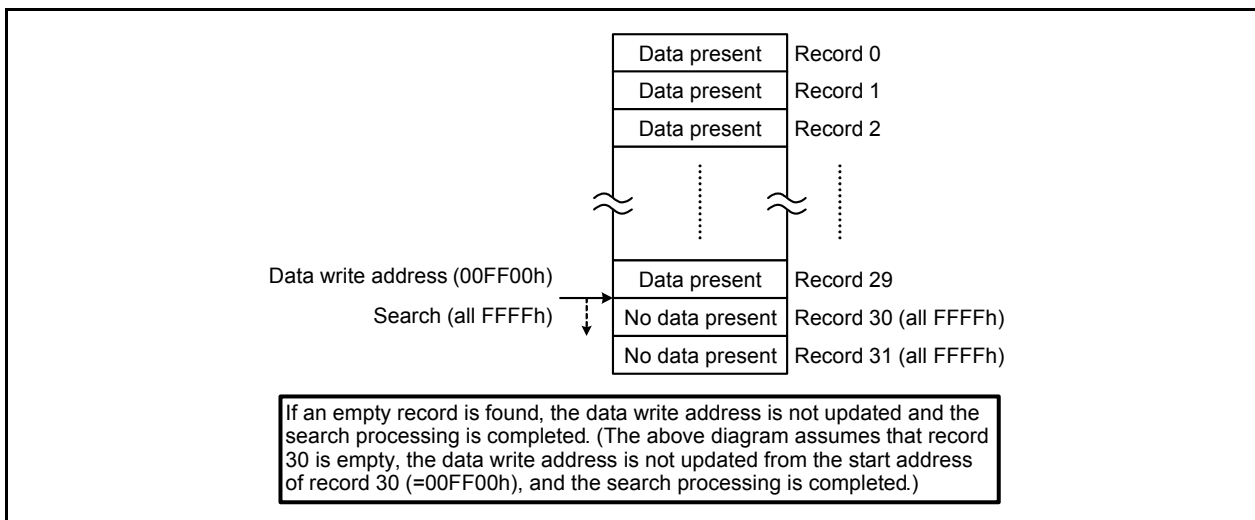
| Data present | Record 0 |
|---|---|
| Data present | Record 1 |
| Data present | Record 2 |
| Data present | Record 29 |
| No data present | Record 30 (all FFFFh) |
| No data present | Record 31 (all FFFFh) |

Data write address (00FF00h)

Search (all FFFFh)

If an empty record is found, the data write address is not updated and the search processing is completed. (The above diagram assumes that record 30 is empty, the data write address is not updated from the start address of record 30 (=00FF00h), and the search processing is completed.)